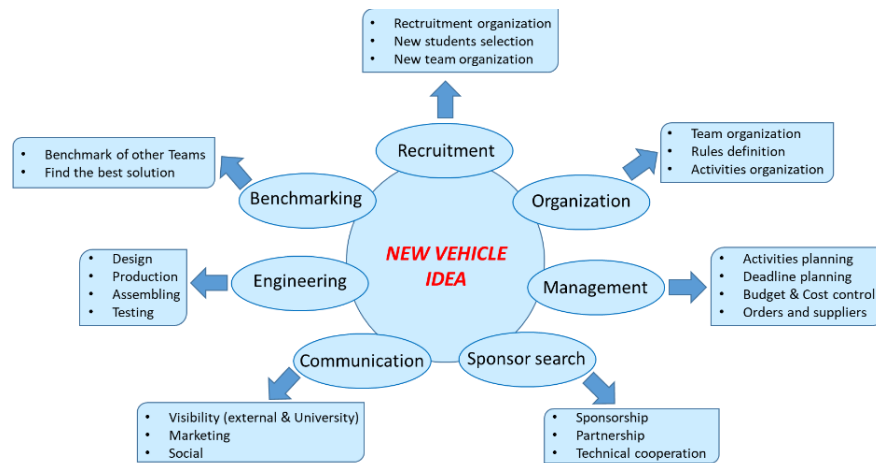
- Recruitment organization
- New students selection
- New team organization

Recruitment

- Benchmark of other Teams
- Find the best solution

Benchmarking

- Team organization
- Rules definition
- Activities organization

Organization

NEW VEHICLE IDEA

- Design
- Production
- Assembling
- Testing

Engineering

Management

- Activities planning
- Deadline planning
- Budget & Cost control
- Orders and suppliers

Communication

Sponsor search

- Visibility (external & University)
- Marketing
- Social

- Sponsorship
- Partnership
- Technical cooperation